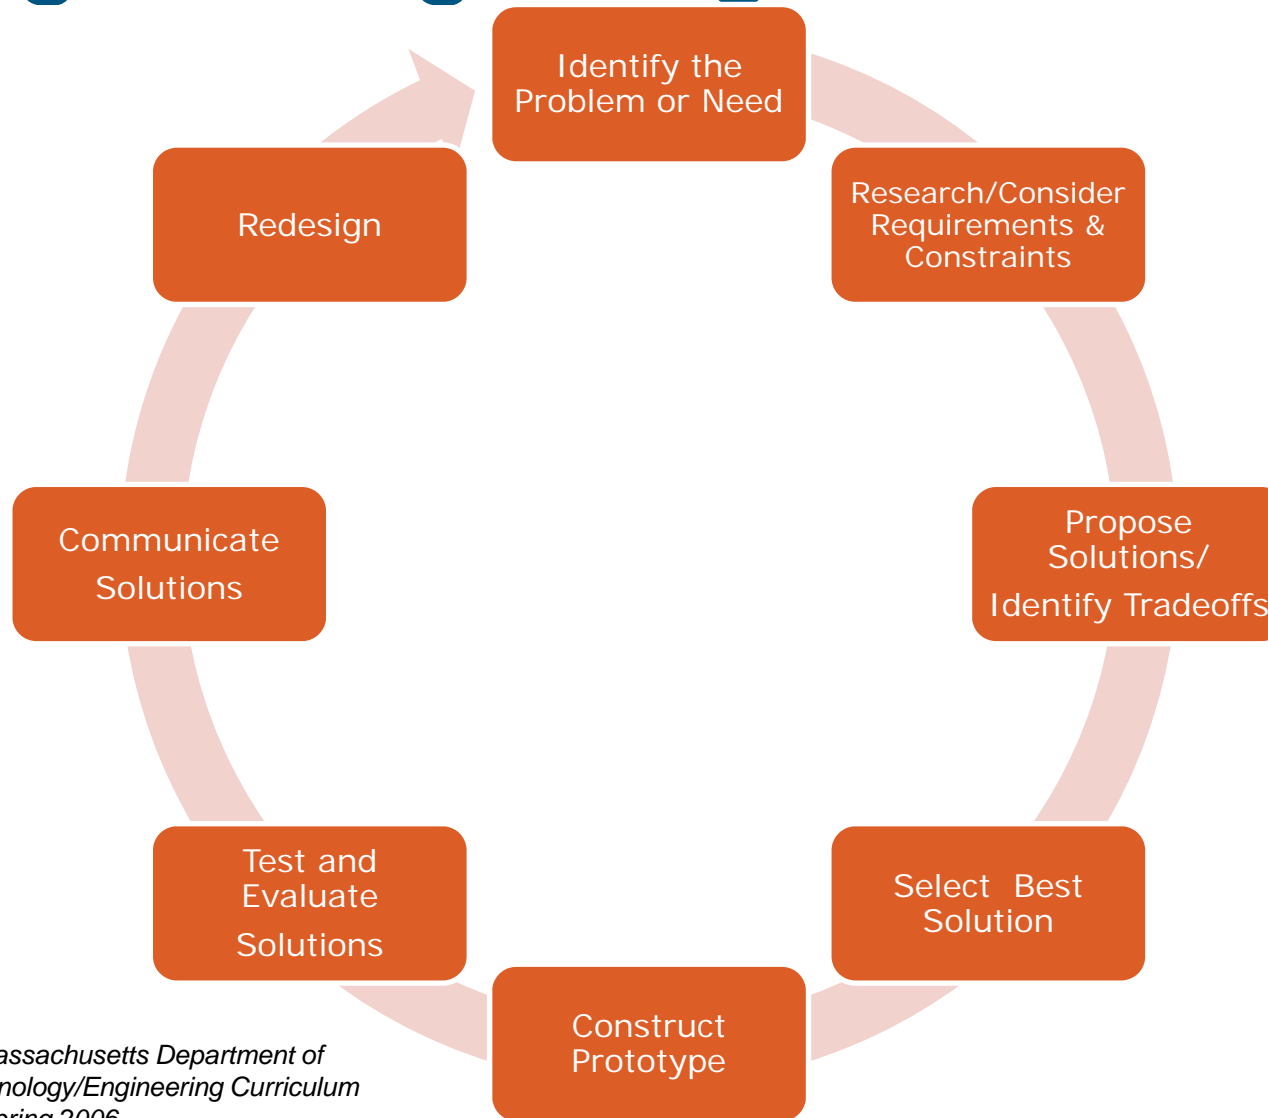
Identify the Problem or Need

Research/Consider Requirements & Constraints

Propose Solutions/ Identify Tradeoffs

Select Best Solution

Construct Prototype

Test and Evaluate Solutions

Communicate Solutions

Redesign

assachusetts Department of
nology/Engineering Curriculum
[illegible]